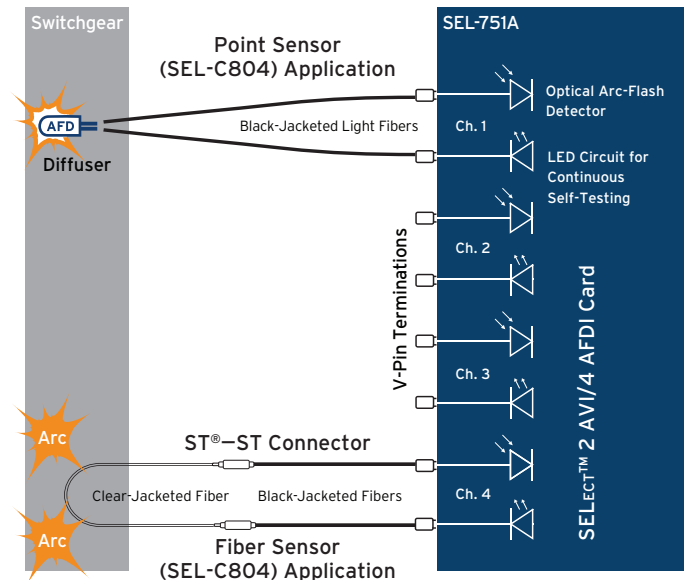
Switchgear

SEL-751A

Point Sensor (SEL-C804) Application

AFD

Diffuser

Black-Jacketed Light Fibers

Optical Arc-Flash Detector

Ch. 1

LED Circuit for Continuous Self-Testing

V-Pin Terminations

Ch. 2

Ch. 3

SELECT™ 2 AVI/4 AFDI Card

Arc

ST®—ST Connector

Clear-Jacketed Fiber

Black-Jacketed Fibers

Ch. 4

Arc

Fiber Sensor (SEL-C804) Application